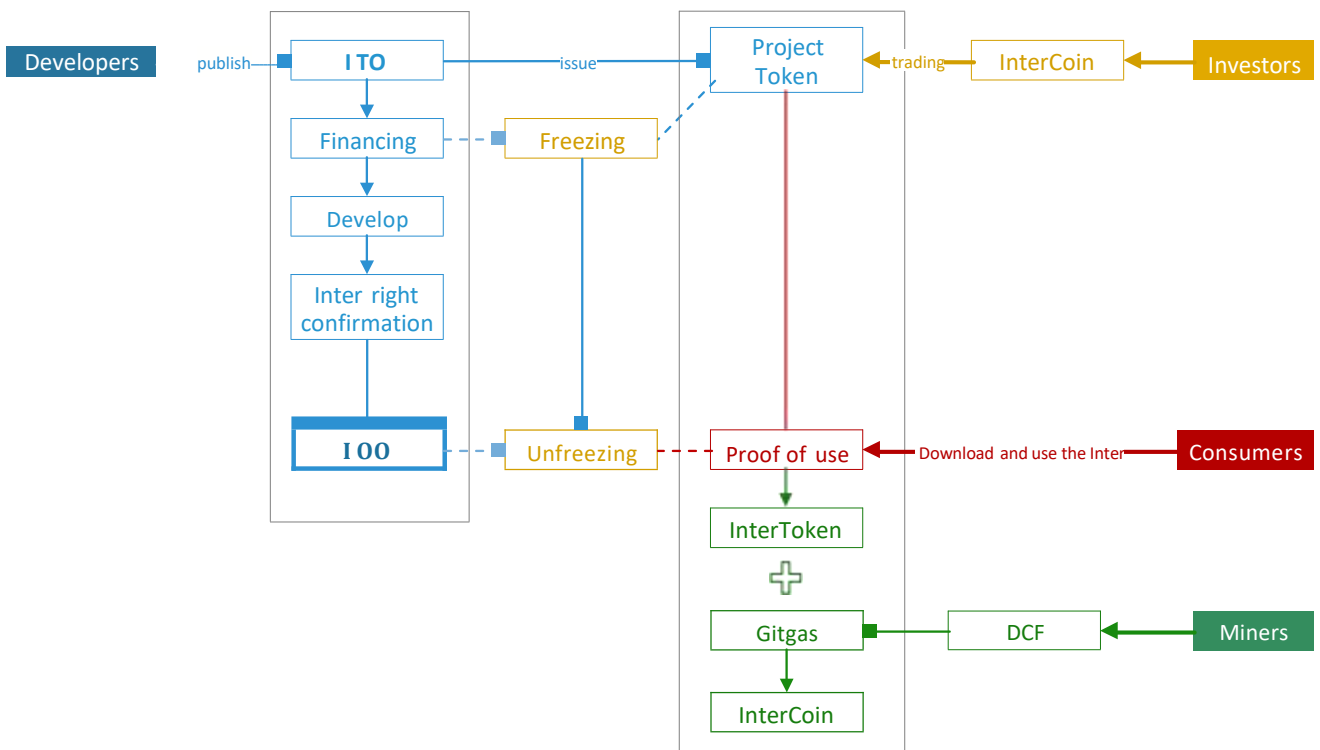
Developers

publish

I TO

issue

Project Token

trading

InterCoin

Investors

Financing

Freezing

Develop

Inter right confirmation

IOO

Unfreezing

Proof of use

Download and use the Inter

Consumers

InterToken

Gitgas

DCF

Miners

InterCoin